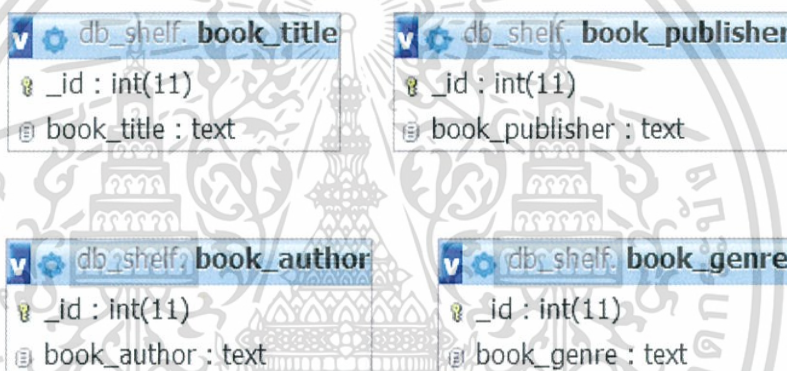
v db_shelf. book_title
_id : int(11)
book_title : text

v db_shelf. book_publisher
_id : int(11)
book_publisher : text

v db_shelf. book_author
_id : int(11)
book_author : text

v db_shelf. book_genre
_id : int(11)
book_genre : text